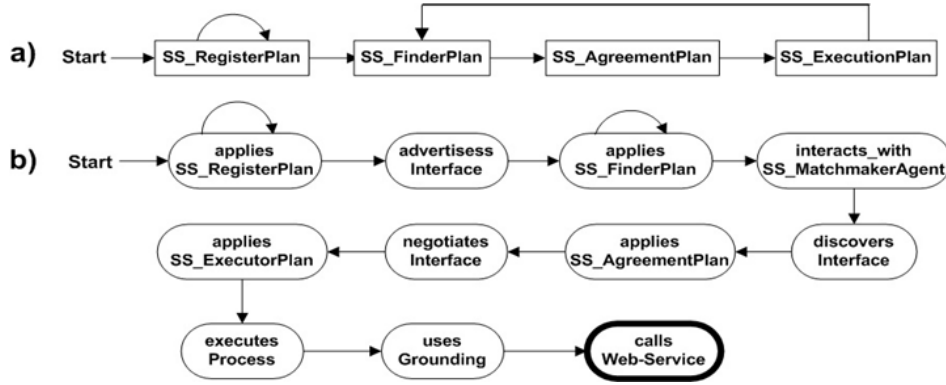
a) Start SS_RegisterPlan SS_FinderPlan SS_AgreementPlan SS_ExecutionPlan

b) Start applies SS_RegisterPlan advertisess Interface applies SS_FinderPlan interacts_with SS_MatchmakerAgent

discovers Interface applies SS_AgreementPlan negotiates Interface applies SS_ExecutorPlan

executes Process uses Grounding calls Web-Service